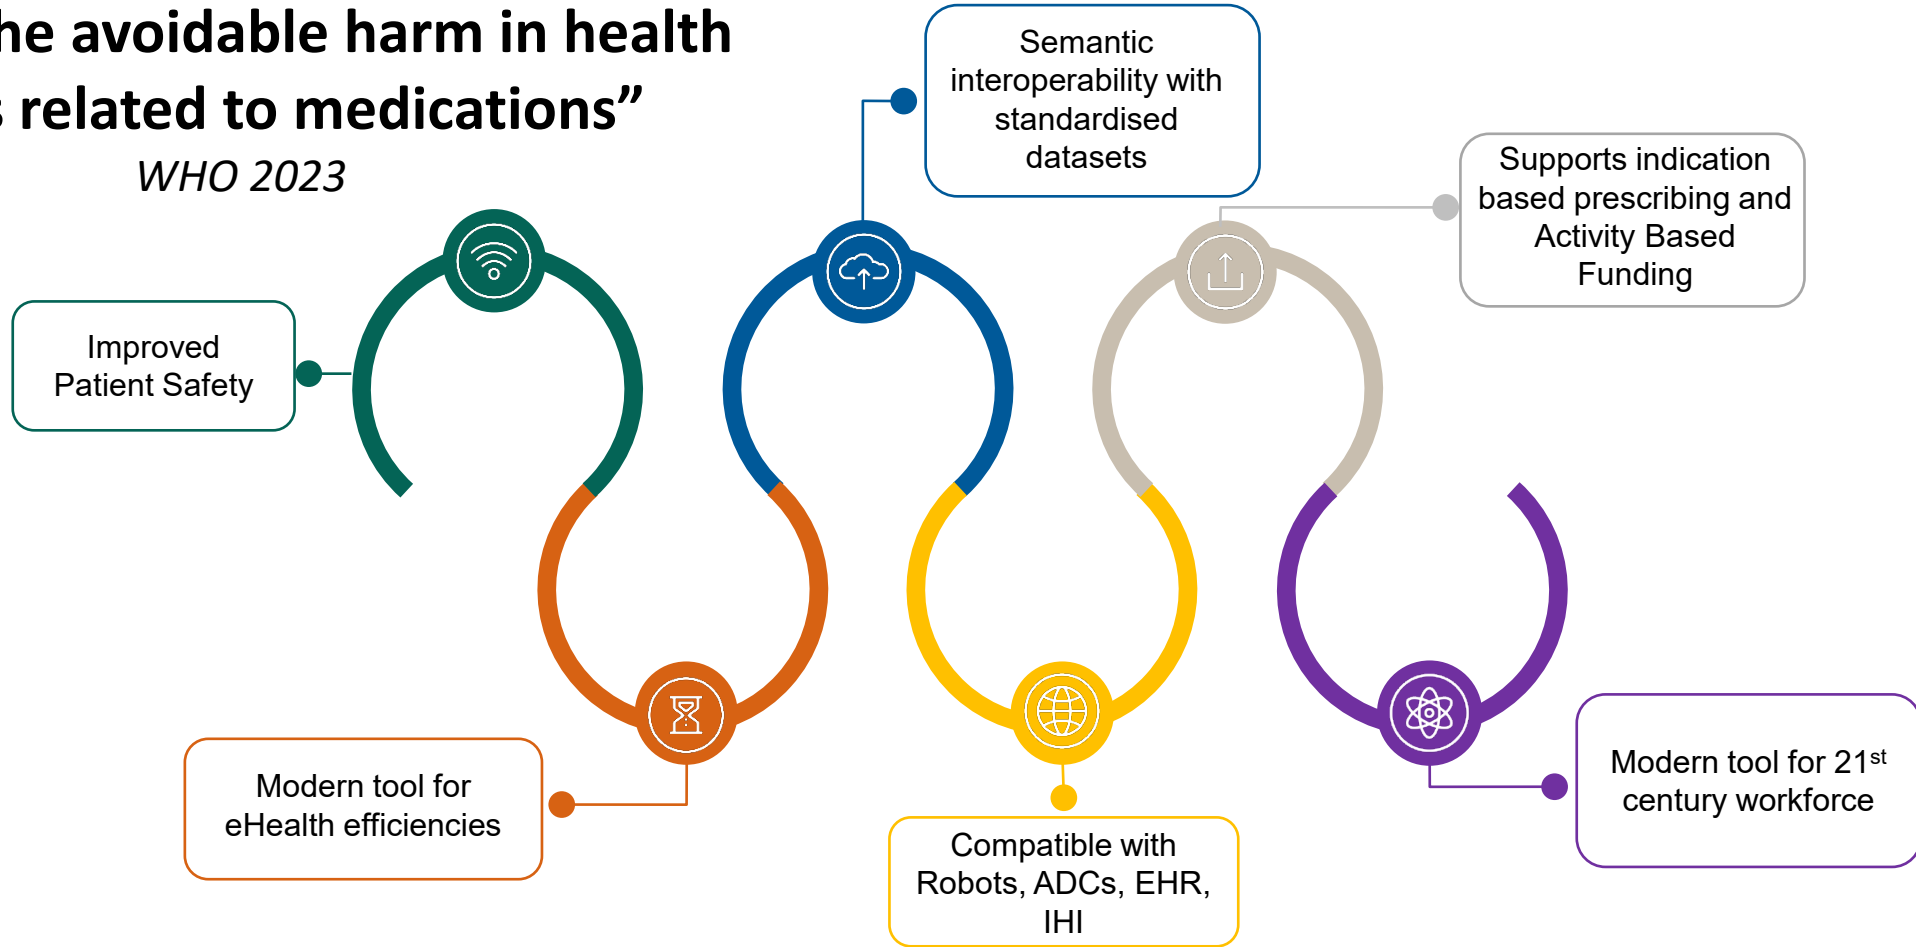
he avoidable harm in health
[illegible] related to medications"
WHO 2023

Semantic interoperability with standardised datasets

Supports indication based prescribing and Activity Based Funding

Improved Patient Safety

Modern tool for eHealth efficiencies

Compatible with Robots, ADCs, EHR, IHI

Modern tool for 21$^{st}$ century workforce